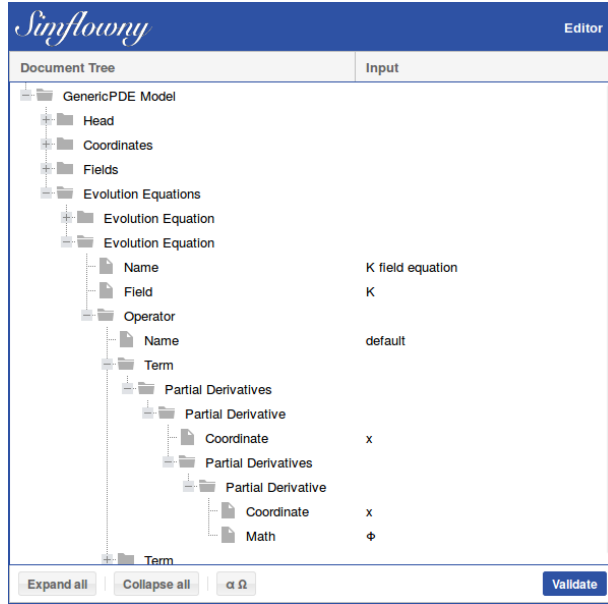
Simflowny

Editor

| Document Tree | Input |
|---|---|
| GenericPDE Model | |
| Head | |
| Coordinates | |
| Fields | |
| Evolution Equations | |
| Evolution Equation | |
| Evolution Equation | |
| Name | K field equation |
| Field | K |
| Operator | |
| Name | default |
| Term | |
| Partial Derivatives | |
| Partial Derivative | |
| Coordinate | x |
| Partial Derivatives | |
| Partial Derivative | |
| Coordinate | x |
| Math | Φ |
| Term | |

Expand all

Collapse all

α Ω

Validate